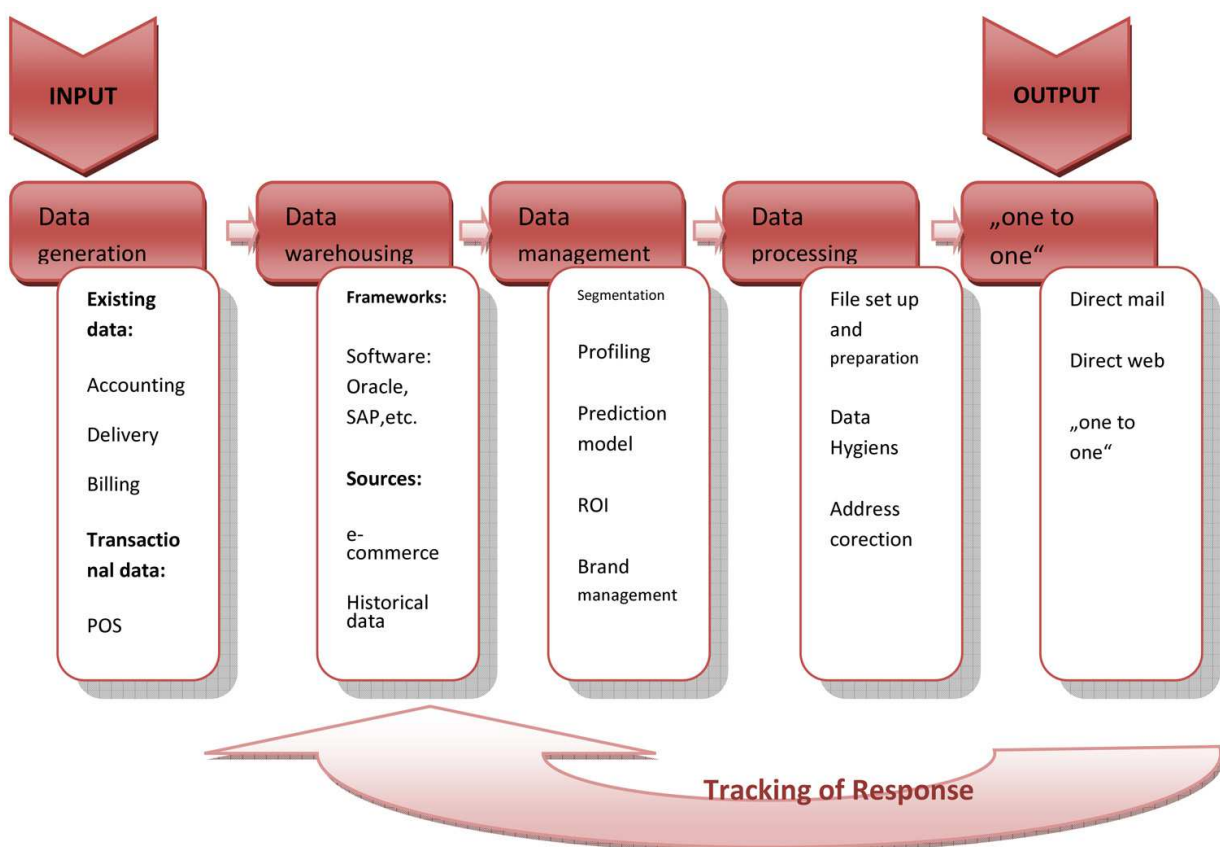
INPUT

OUTPUT

Data generation

Existing data:

Accounting

Delivery

Billing

Transactio nal data:

POS

Data warehousing

Frameworks:

Software: Oracle, SAP,etc.

Sources:

e-commerce

Historical data

Data management

Segmentation

Profiling

Prediction model

ROI

Brand management

Data processing

File set up and preparation

Data Hygiens

Address corection

„one to one“

Direct mail

Direct web

„one to one“

Tracking of Response